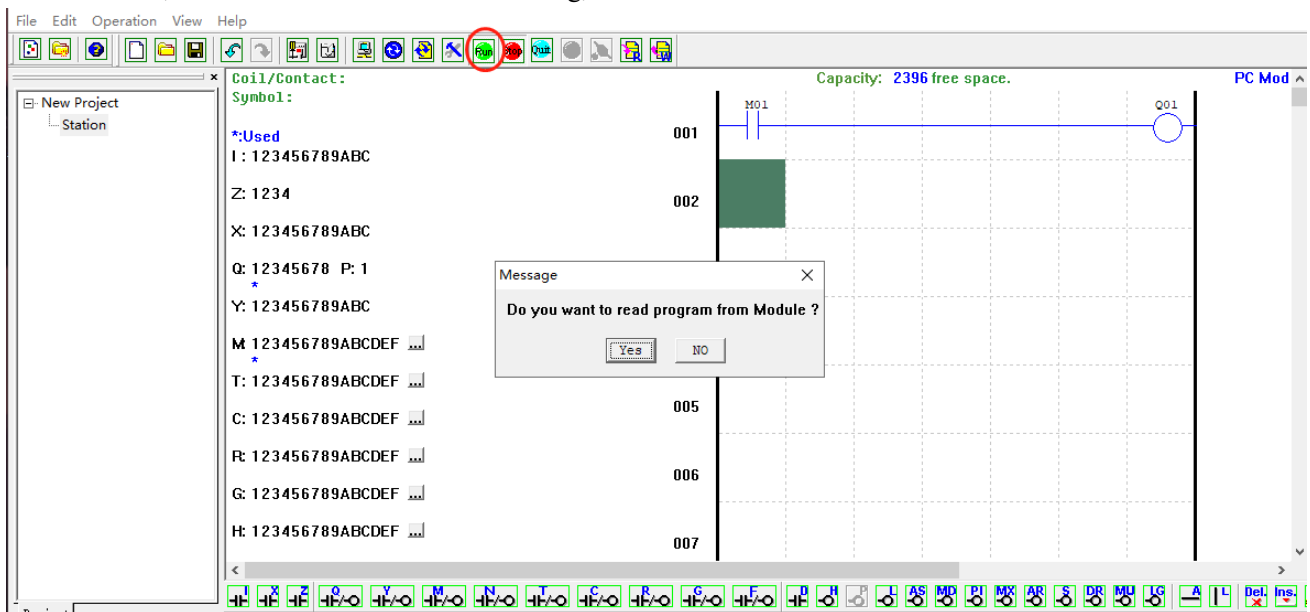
File Edit Operation View Help

Run Stop Quit

New Project
Station

Coil/Contact:
Symbol:

Capacity: 2396 free space.

PC Mod

*:Used
I: 123456789ABC

Z: 1234

X: 123456789ABC

Q: 12345678 P: 1
*
Y: 123456789ABC

M: 123456789ABCDEF ...
*
T: 123456789ABCDEF ...

C: 123456789ABCDEF ...

R: 123456789ABCDEF ...

G: 123456789ABCDEF ...

H: 123456789ABCDEF ...

001
002
005
006
007

M01
Q01

Message
Do you want to read program from Module ?
Yes NO

I X Z Q Y M N T C R G F D H L AS MD PI MX AR S DR MU LG Del. Ins.